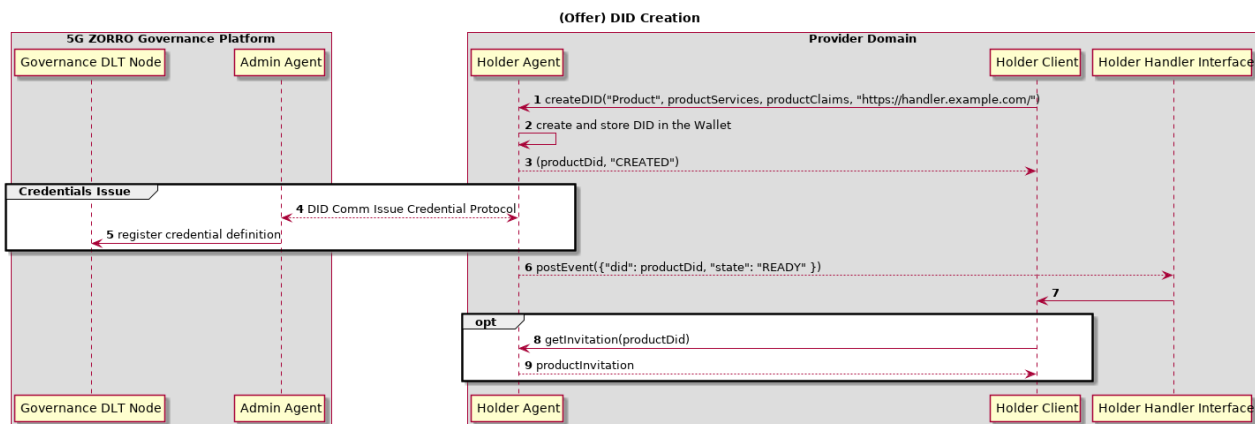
(Offer) DID Creation

5G ZORRO Governance Platform

Governance DLT Node

Admin Agent

Provider Domain

Holder Agent

Holder Client

Holder Handler Interface

1 createDID("Product", productServices, productClaims, "https://handler.example.com/")

2 create and store DID in the Wallet

3 (productDid, "CREATED")

Credentials Issue

4 DID Comm Issue Credential Protocol

5 register credential definition

6 postEvent({"did": productDid, "state": "READY" })

7

opt

8 getInvitation(productDid)

9 productInvitation

Governance DLT Node

Admin Agent

Holder Agent

Holder Client

Holder Handler Interface